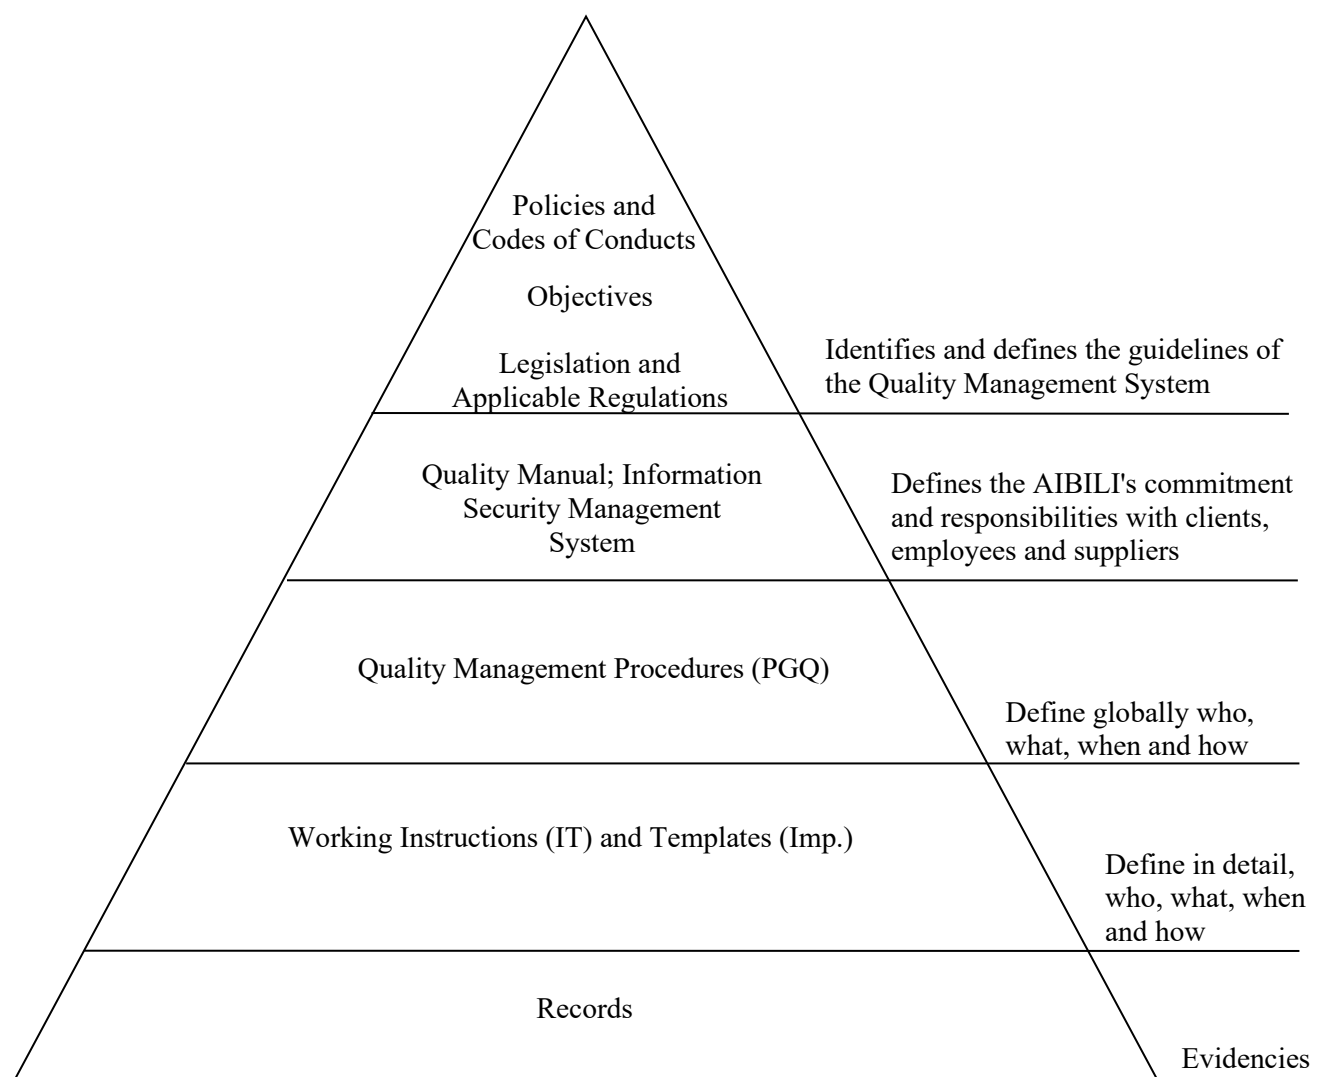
Policies and Codes of Conducts

Objectives

Legislation and Applicable Regulations

Identifies and defines the guidelines of the Quality Management System

Quality Manual; Information Security Management System

Defines the AIBILI's commitment and responsibilities with clients, employees and suppliers

Quality Management Procedures (PGQ)

Define globally who, what, when and how

Working Instructions (IT) and Templates (Imp.)

Define in detail, who, what, when and how

Records

Evidencies